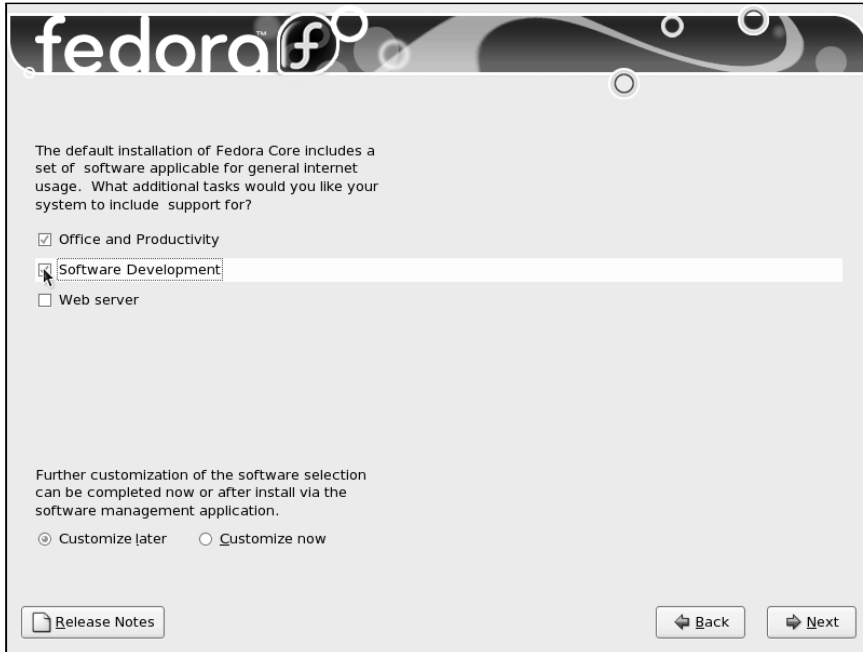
fedora

The default installation of Fedora Core includes a set of software applicable for general internet usage. What additional tasks would you like your system to include support for?

☑ Office and Productivity

☑ Software Development

☐ Web server

Further customization of the software selection can be completed now or after install via the software management application.

◉ Customize later ○ Customize now

Release Notes

Back

Next